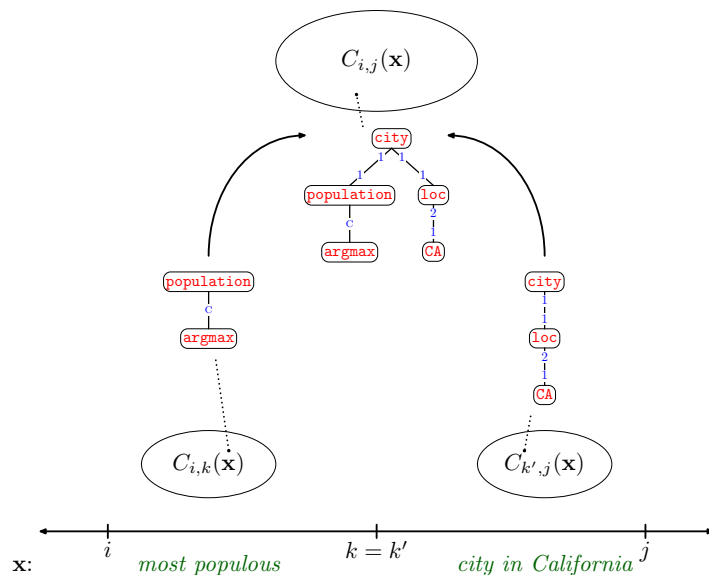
$C_{i,j}(\mathbf{x})$

city
1 1
1 1
population
c
argmax
loc
2
1
CA

population
c
argmax

city
1
1
loc
2
1
CA

$C_{i,k}(\mathbf{x})$

$C_{k',j}(\mathbf{x})$

$\mathbf{x}$: $i$ most populous $k = k'$ city in California $j$